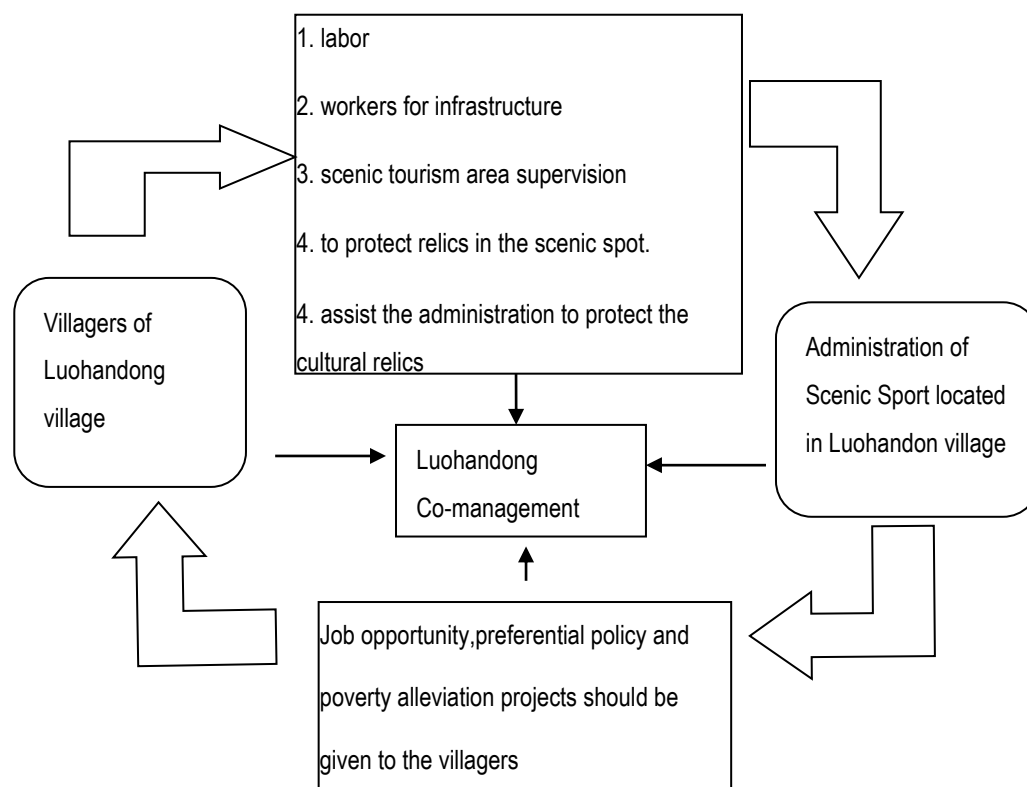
1. labor

2. workers for infrastructure

3. scenic tourism area supervision

4. to protect relics in the scenic spot.

4. assist the administration to protect the cultural relics

Villagers of Luohandong village

Administration of Scenic Sport located in Luohandon village

Luohandong Co-management

Job opportunity,preferential policy and poverty alleviation projects should be given to the villagers